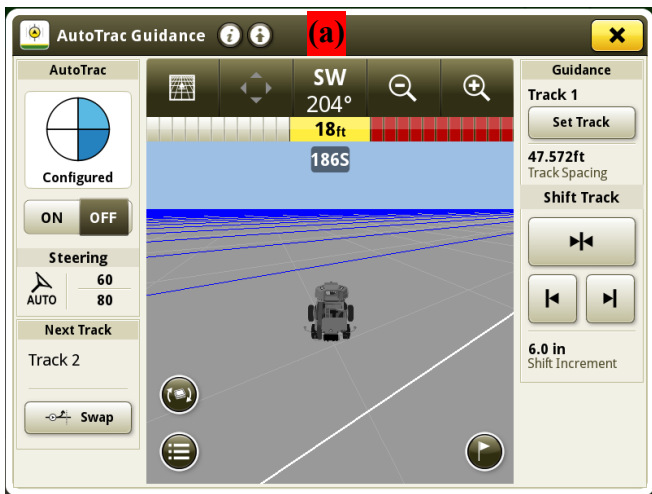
AutoTrac Guidance

(a)

AutoTrac

Configured

ON OFF

Steering

AUTO

60

80

Next Track

Track 2

Swap

SW
204°

18ft

186S

Guidance

Track 1

Set Track

47.572ft
Track Spacing

Shift Track

6.0 in
Shift Increment